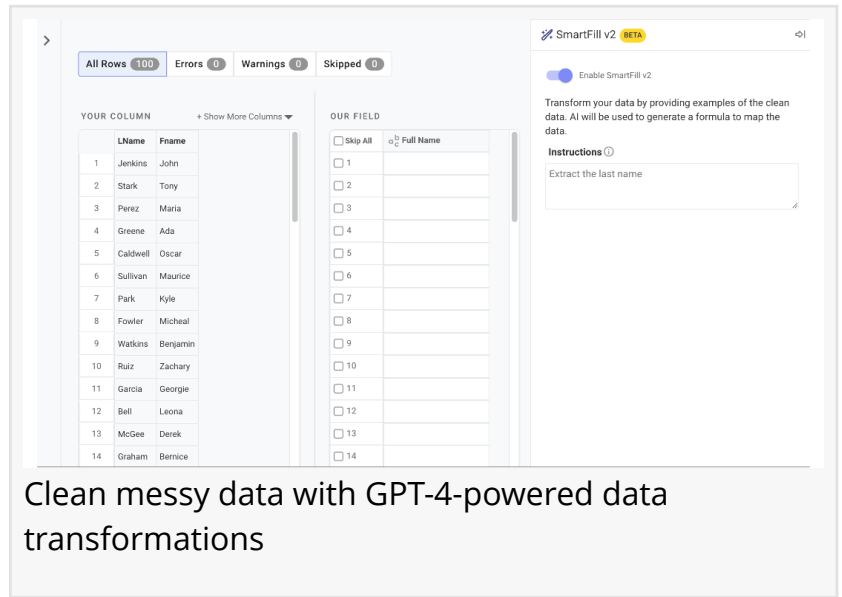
>

All Rows 100 Errors 0 Warnings 0 Skipped 0

YOUR COLUMN + Show More Columns

| | LName | Fname |
|---|---|---|
| 1 | Jenkins | John |
| 2 | Stark | Tony |
| 3 | Perez | Maria |
| 4 | Greene | Ada |
| 5 | Caldwell | Oscar |
| 6 | Sullivan | Maurice |
| 7 | Park | Kyle |
| 8 | Fowler | Micheal |
| 9 | Watkins | Benjamin |
| 10 | Ruiz | Zachary |
| 11 | Garcia | Georgie |
| 12 | Bell | Leona |
| 13 | McGee | Derek |
| 14 | Graham | Bernice |

OUR FIELD

| Skip All | Full Name |
|---|---|
| 1 | |
| 2 | |
| 3 | |
| 4 | |
| 5 | |
| 6 | |
| 7 | |
| 8 | |
| 9 | |
| 10 | |
| 11 | |
| 12 | |
| 13 | |
| 14 | |

SmartFill v2 BETA

Enable SmartFill v2

Transform your data by providing examples of the clean data. AI will be used to generate a formula to map the data.

Instructions

Extract the last name

Clean messy data with GPT-4-powered data transformations